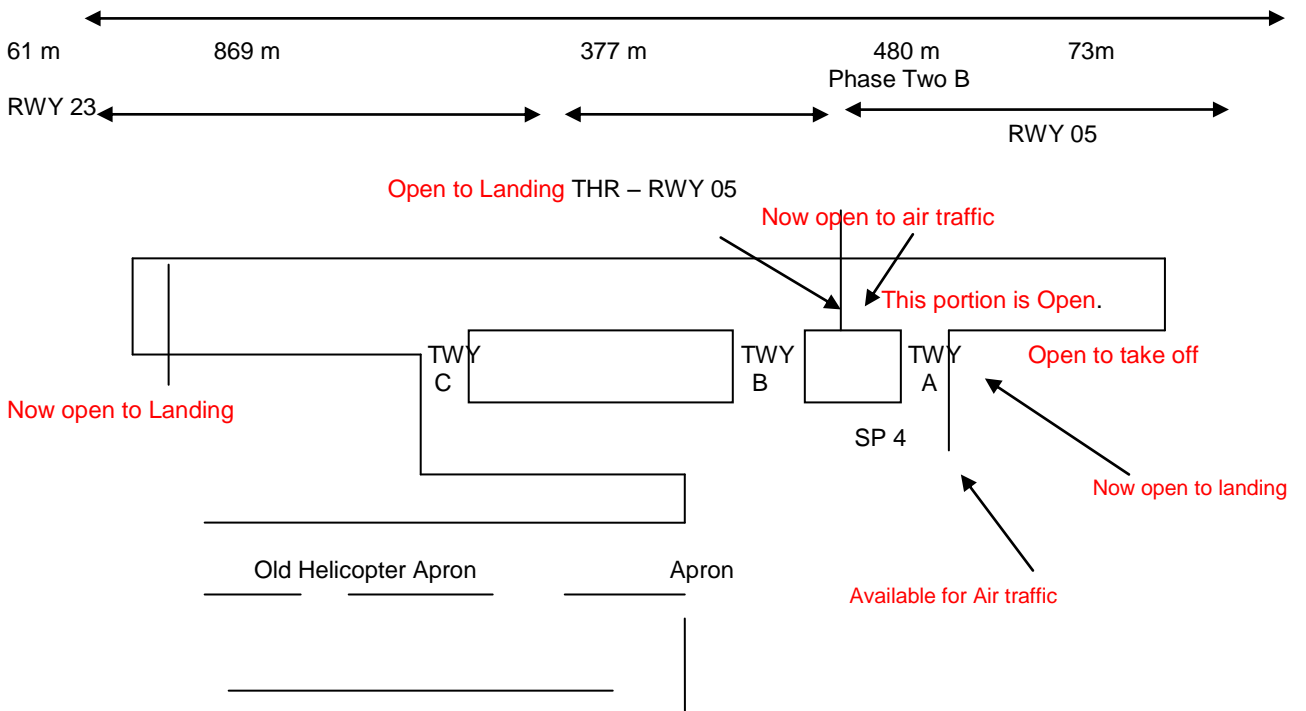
61 m 869 m 377 m 480 m 73m

Phase Two B

RWY 23

RWY 05

Open to Landing THR – RWY 05

Now open to air traffic

This portion is Open.

TWY C

TWY B

TWY A

Open to take off

Now open to Landing

SP 4

Now open to landing

Old Helicopter Apron

Apron

Available for Air traffic